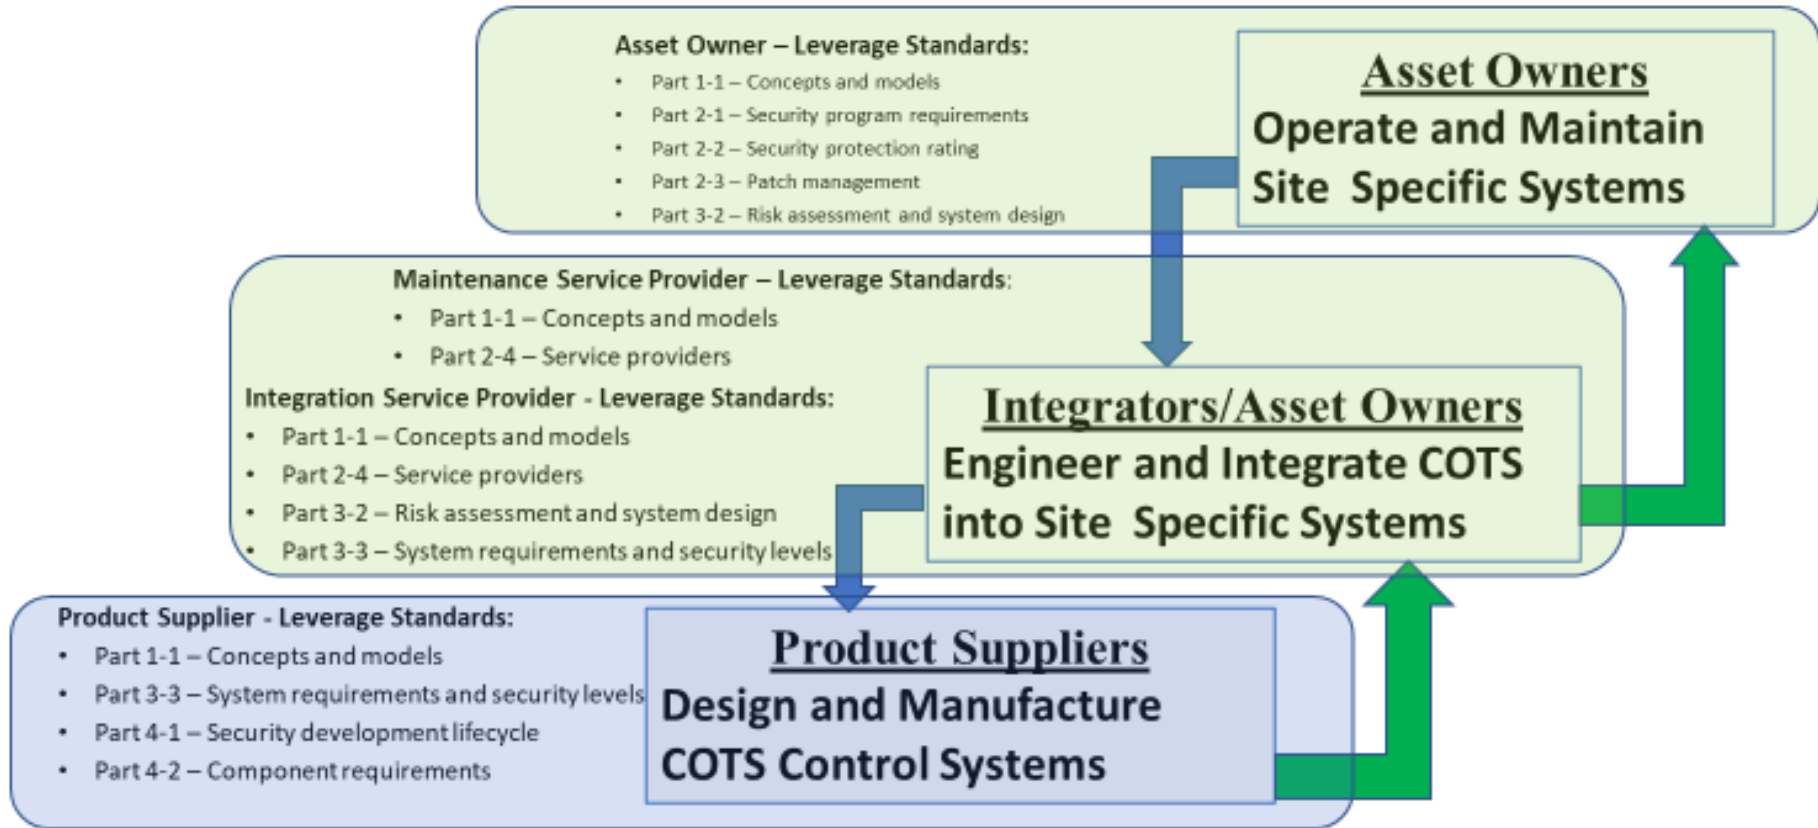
Asset Owner – Leverage Standards:

- Part 1-1 – Concepts and models
- Part 2-1 – Security program requirements
- Part 2-2 – Security protection rating
- Part 2-3 – Patch management
- Part 3-2 – Risk assessment and system design

Asset Owners
Operate and Maintain
Site Specific Systems

Maintenance Service Provider – Leverage Standards:

- Part 1-1 – Concepts and models
- Part 2-4 – Service providers

Integration Service Provider - Leverage Standards:

- Part 1-1 – Concepts and models
- Part 2-4 – Service providers
- Part 3-2 – Risk assessment and system design
- Part 3-3 – System requirements and security levels

Integrators/Asset Owners
Engineer and Integrate COTS
into Site Specific Systems

Product Supplier - Leverage Standards:

- Part 1-1 – Concepts and models
- Part 3-3 – System requirements and security levels
- Part 4-1 – Security development lifecycle
- Part 4-2 – Component requirements

Product Suppliers
Design and Manufacture
COTS Control Systems